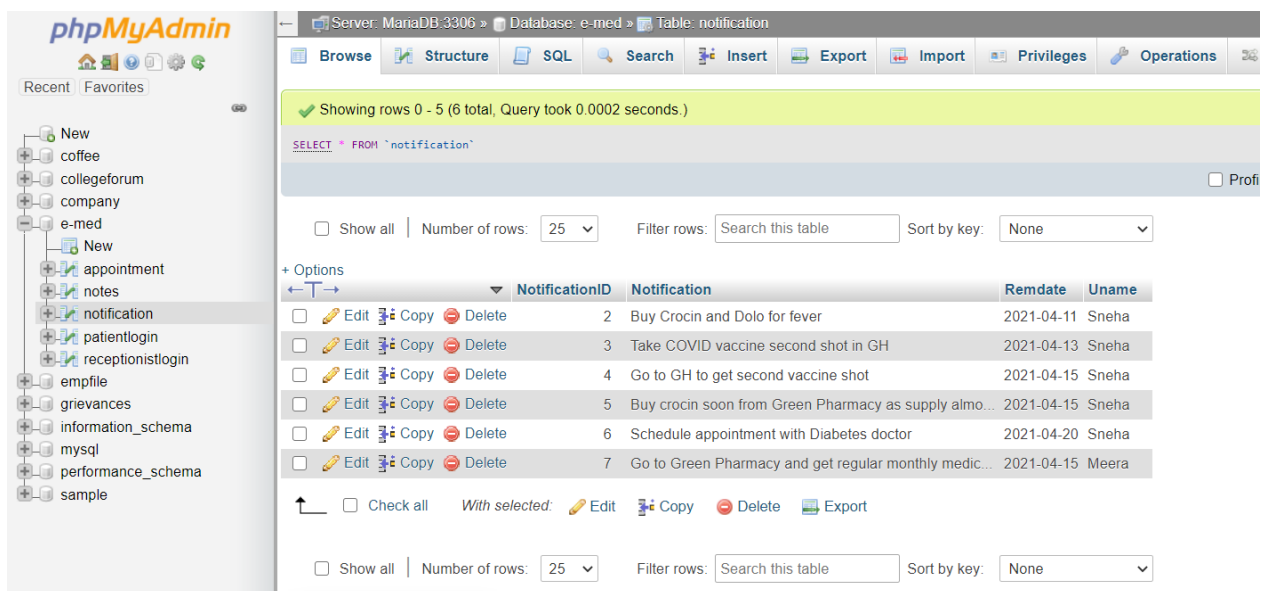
phpMyAdmin

Recent Favorites

New
coffee
collegeforum
company
e-med
New
appointment
notes
notification
patientlogin
receptionistlogin
empfile
grievances
information_schema
mysql
performance_schema
sample

Server: MariaDB:3306 » Database: e-med » Table: notification

Browse Structure SQL Search Insert Export Import Privileges Operations

Showing rows 0 - 5 (6 total, Query took 0.0002 seconds.)

SELECT * FROM `notification`

Profi

Show all | Number of rows: 25 Filter rows: Search this table Sort by key: None

+ Options

| | NotificationID | Notification | Remdate | Uname |
|---|---|---|---|---|
| Edit Copy Delete | 2 | Buy Crocin and Dolo for fever | 2021-04-11 | Sneha |
| Edit Copy Delete | 3 | Take COVID vaccine second shot in GH | 2021-04-13 | Sneha |
| Edit Copy Delete | 4 | Go to GH to get second vaccine shot | 2021-04-15 | Sneha |
| Edit Copy Delete | 5 | Buy crocin soon from Green Pharmacy as supply almo... | 2021-04-15 | Sneha |
| Edit Copy Delete | 6 | Schedule appointment with Diabetes doctor | 2021-04-20 | Sneha |
| Edit Copy Delete | 7 | Go to Green Pharmacy and get regular monthly medic... | 2021-04-15 | Meera |

Check all With selected: Edit Copy Delete Export

Show all | Number of rows: 25 Filter rows: Search this table Sort by key: None